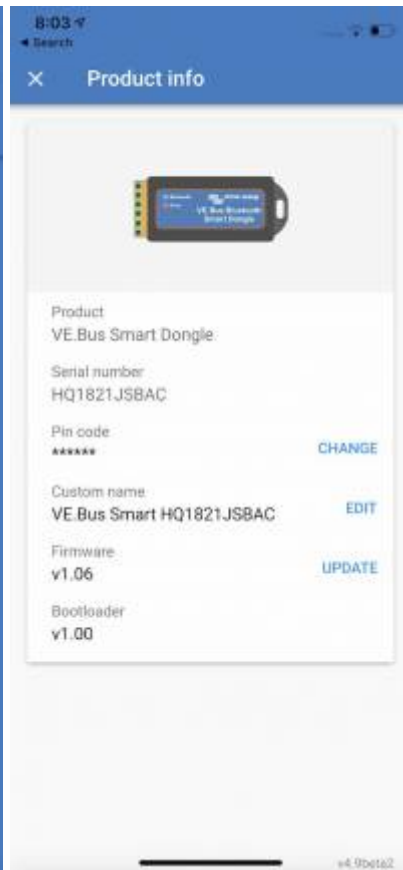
8:03
◂ Search

× Product info

VE.Bus Bluetooth Smart Dongle

Product
VE.Bus Smart Dongle

Serial number
HQ1821JSBAC

Pin code
****** CHANGE

Custom name
VE.Bus Smart HQ1821JSBAC EDIT

Firmware
v1.06 UPDATE

Bootloader
v1.00

v4.9beta2